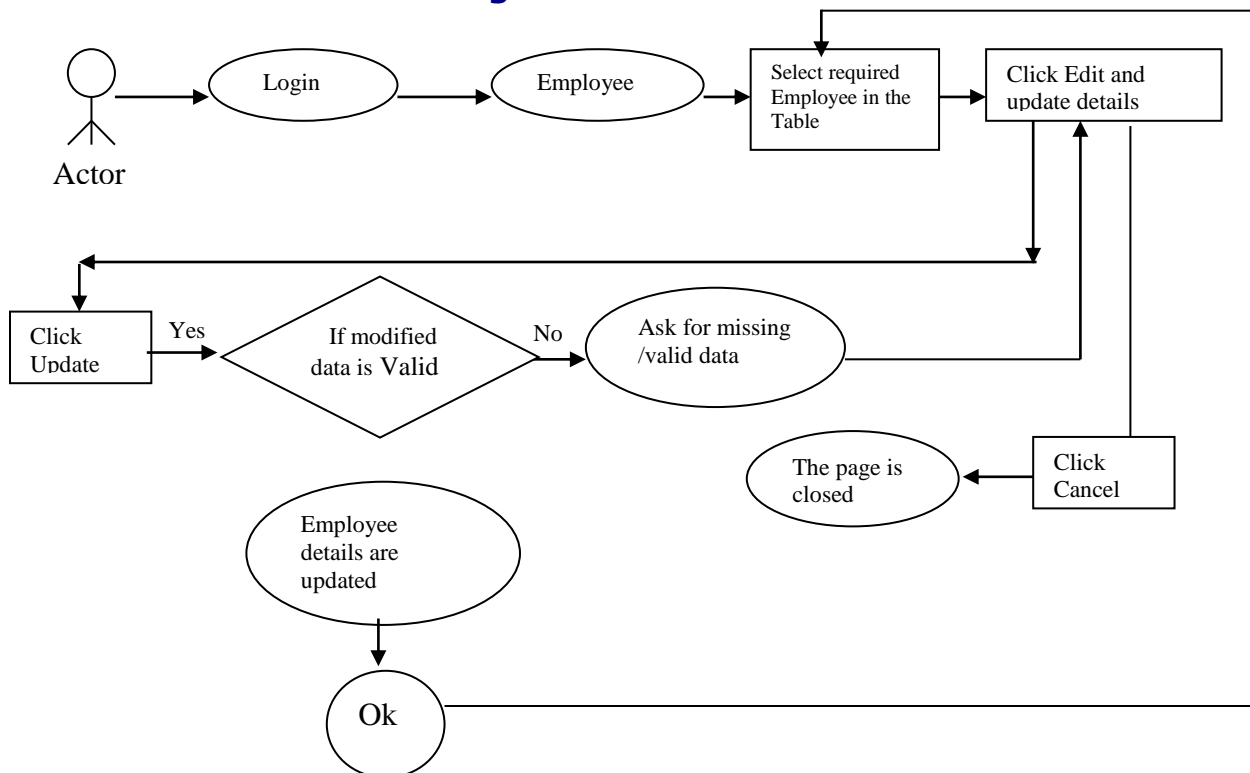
Actor

Login

Employee

Select required Employee in the Table

Click Edit and update details

Click Update

Yes

If modified data is Valid

No

Ask for missing /valid data

The page is closed

Click Cancel

Employee details are updated

Ok